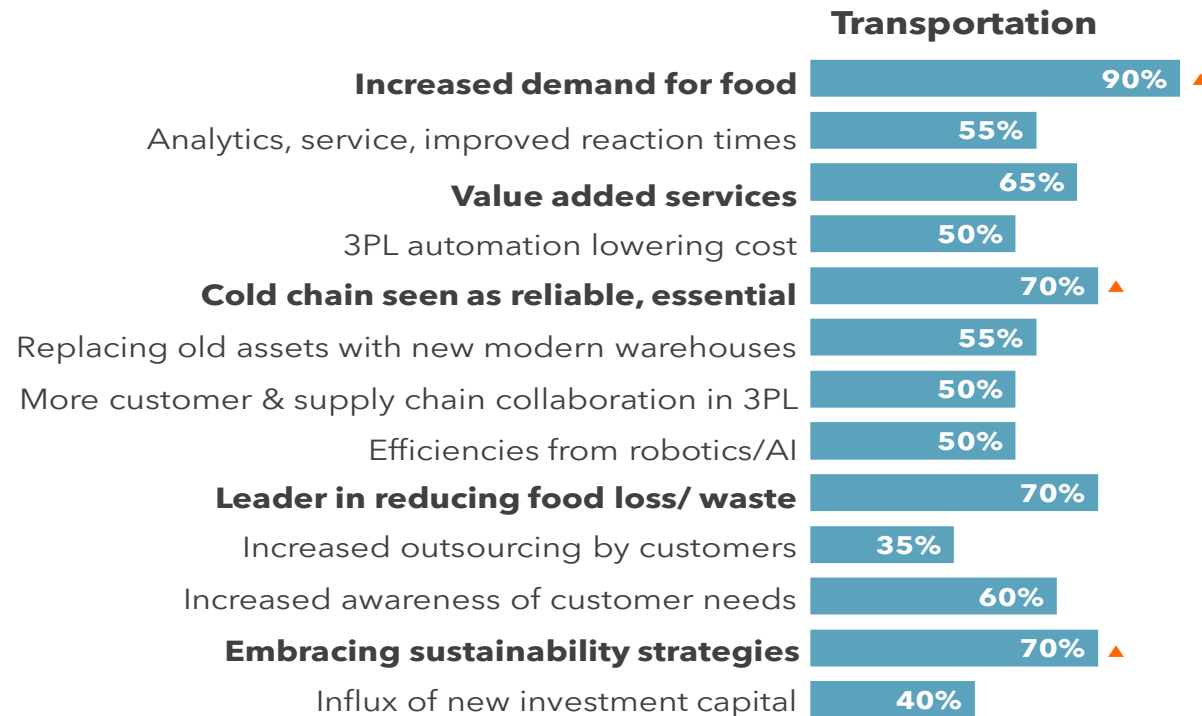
Transportation

| | Transportation |
|---|---|
| **Increased demand for food** | 90% |
| Analytics, service, improved reaction times | 55% |
| **Value added services** | 65% |
| 3PL automation lowering cost | 50% |
| **Cold chain seen as reliable, essential** | 70% |
| Replacing old assets with new modern warehouses | 55% |
| More customer & supply chain collaboration in 3PL | 50% |
| Efficiencies from robotics/AI | 50% |
| **Leader in reducing food loss/ waste** | 70% |
| Increased outsourcing by customers | 35% |
| Increased awareness of customer needs | 60% |
| **Embracing sustainability strategies** | 70% |
| Influx of new investment capital | 40% |